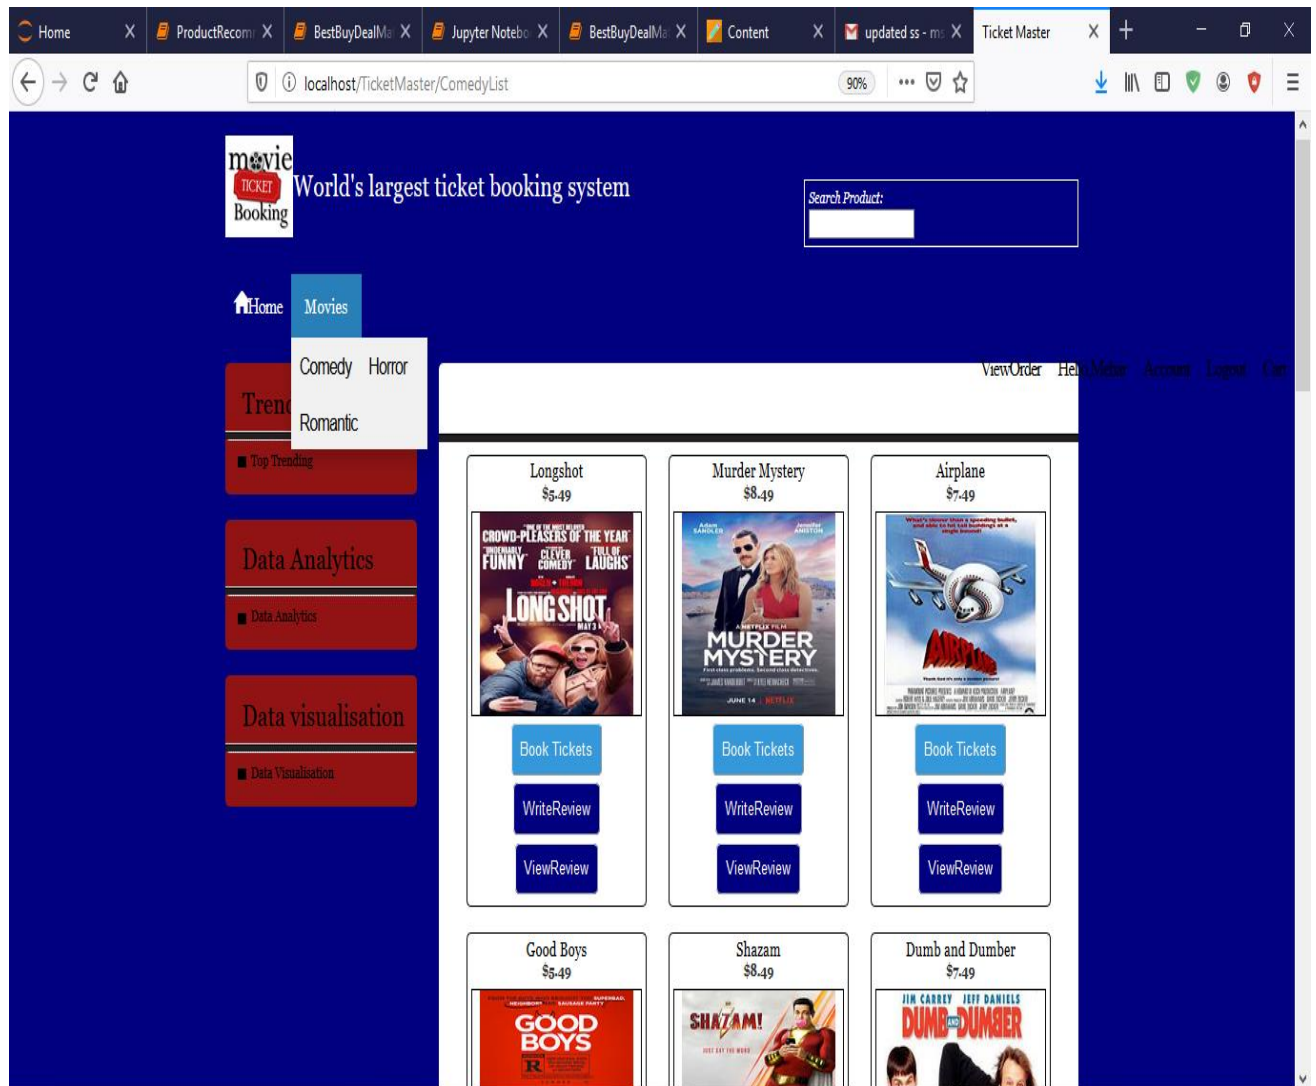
Home X | ProductRecom X | BestBuyDealMa X | Jupyter Notebo X | BestBuyDealMa X | Content X | updated ss - ms X | Ticket Master X | +

localhost/TicketMaster/ComedyList 90%

movie TICKET Booking World's largest ticket booking system

Search Product:

Home Movies

Comedy Horror

Romantic

ViewOrder Hello Meher Account Logout Cart

Tren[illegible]

Top Trending

Data Analytics

Data Analytics

Data visualisation

Data Visualisation

Longshot
$5.49

CROWD-PLEASERS OF THE YEAR
"UNDENIABLY FUNNY" "CLEVER COMEDY" "FULL OF LAUGHS"
LONG SHOT

Book Tickets
WriteReview
ViewReview

Murder Mystery
$8.49

MURDER MYSTERY

Book Tickets
WriteReview
ViewReview

Airplane
$7.49

AIRPLANE

Book Tickets
WriteReview
ViewReview

Good Boys
$5.49

GOOD BOYS

Shazam
$8.49

SHAZAM!

Dumb and Dumber
$7.49

JIM CARREY JEFF DANIELS
DUMB AND DUMBER